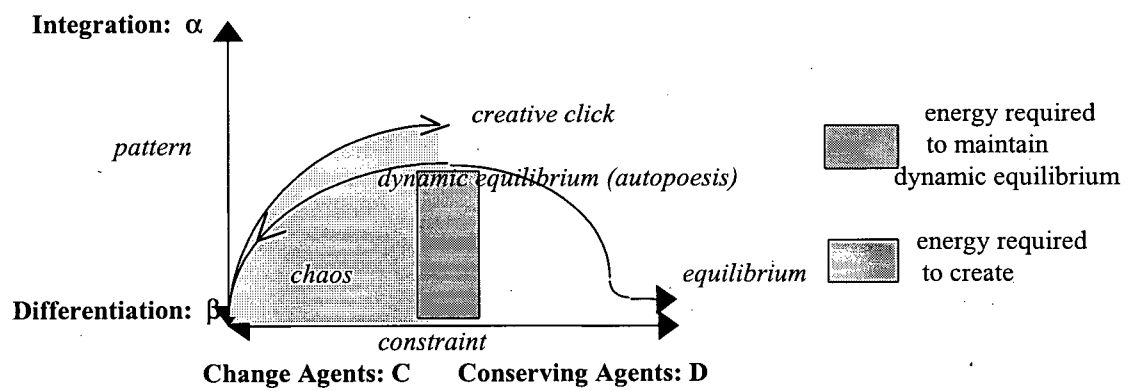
Integration: $\alpha$

creative click

pattern

dynamic equilibrium (autopoesis)

energy required to maintain dynamic equilibrium

chaos

equilibrium

energy required to create

Differentiation: $\beta$

constraint

Change Agents: C Conserving Agents: D